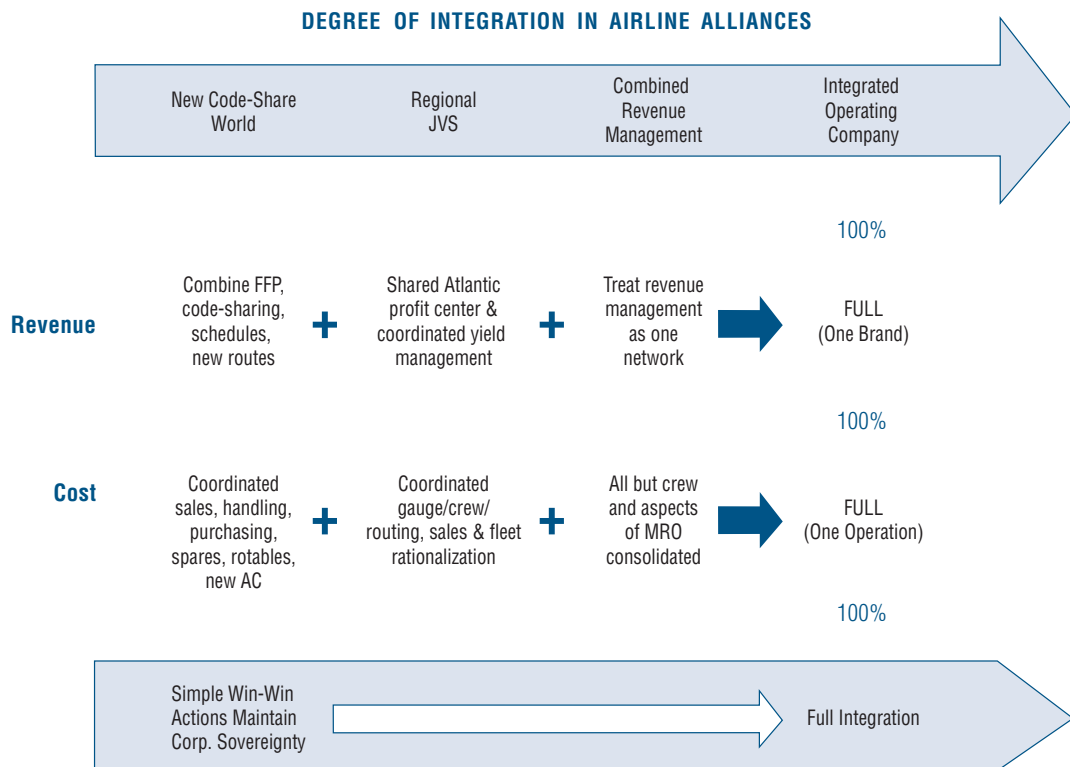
DEGREE OF INTEGRATION IN AIRLINE ALLIANCES

New Code-Share World

Regional JVS

Combined Revenue Management

Integrated Operating Company

100%

Revenue

Combine FFP, code-sharing, schedules, new routes

+

Shared Atlantic profit center & coordinated yield management

+

Treat revenue management as one network

FULL (One Brand)

100%

Cost

Coordinated sales, handling, purchasing, spares, rotables, new AC

+

Coordinated gauge/crew/ routing, sales & fleet rationalization

+

All but crew and aspects of MRO consolidated

FULL (One Operation)

100%

Simple Win-Win Actions Maintain Corp. Sovereignty

Full Integration